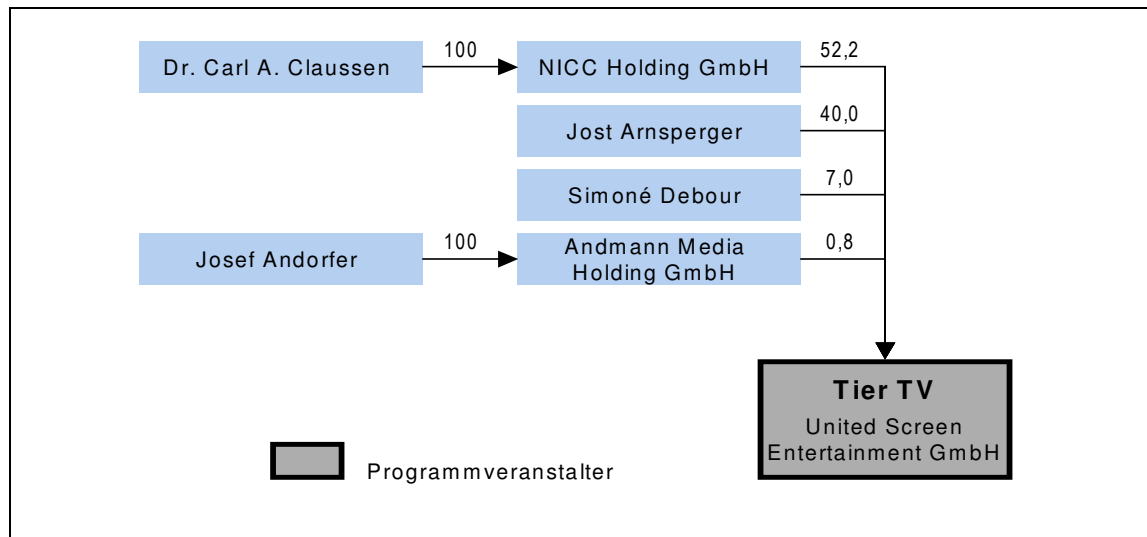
Dr. Carl A. Claussen

100

NICC Holding GmbH

52,2

Jost Arnsperger

40,0

Simoné Debour

7,0

Josef Andorfer

100

Andmann Media Holding GmbH

0,8

Tier TV
United Screen Entertainment GmbH

Programmveranstalter